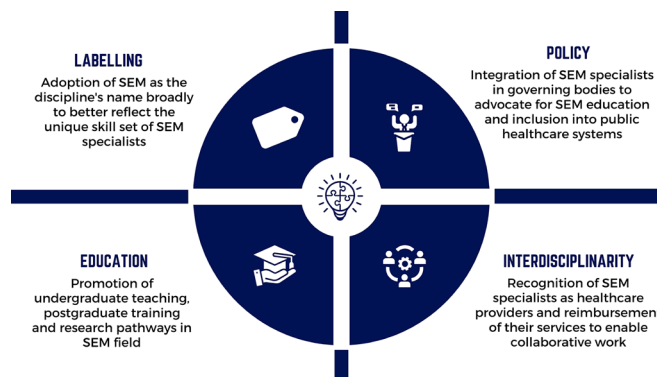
LABELLING

Adoption of SEM as the discipline's name broadly to better reflect the unique skill set of SEM specialists

POLICY

Integration of SEM specialists in governing bodies to advocate for SEM education and inclusion into public healthcare systems

EDUCATION

Promotion of undergraduate teaching, postgraduate training and research pathways in SEM field

INTERDISCIPLINARITY

Recognition of SEM specialists as healthcare providers and reimbursemen of their services to enable collaborative work